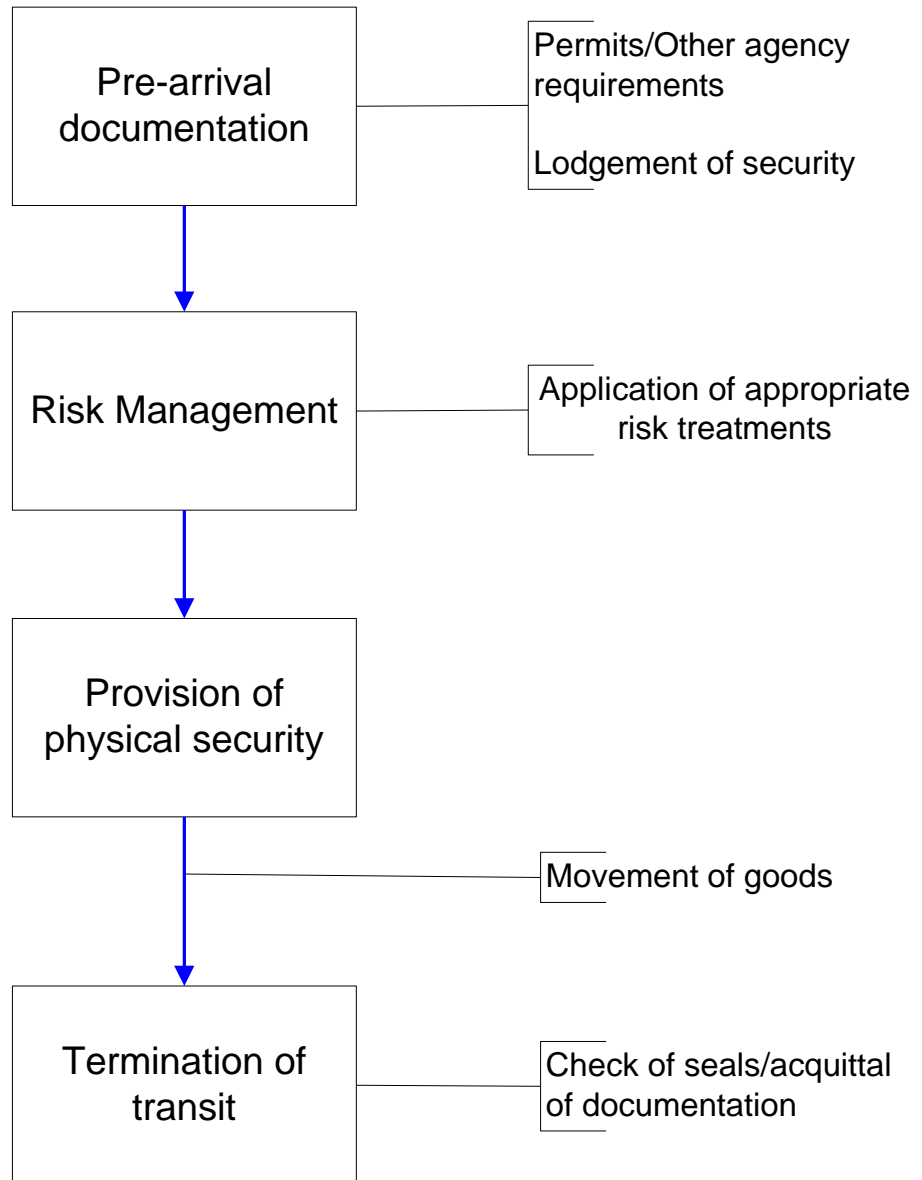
Pre-arrival documentation

Permits/Other agency requirements

Lodgement of security

Risk Management

Application of appropriate risk treatments

Provision of physical security

Movement of goods

Termination of transit

Check of seals/acquittal of documentation